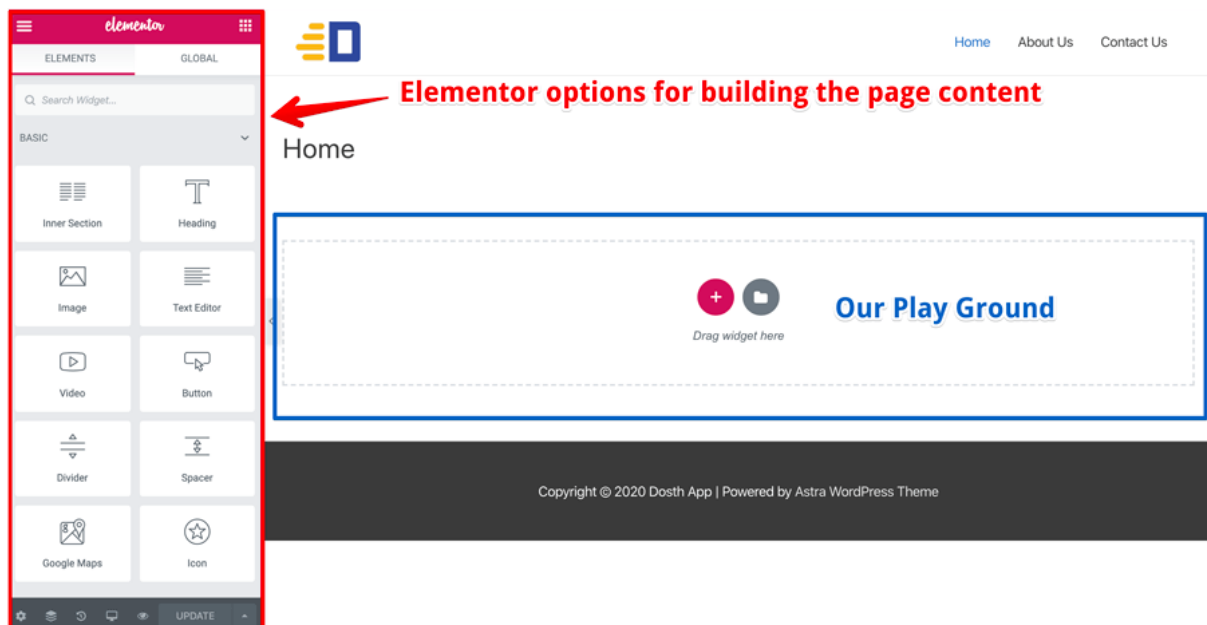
elementor

ELEMENTS GLOBAL

Search Widget...

BASIC

Inner Section
Heading
Image
Text Editor
Video
Button
Divider
Spacer
Google Maps
Icon

UPDATE

Home About Us Contact Us

Elementor options for building the page content

Home

Drag widget here

Our Play Ground

Copyright © 2020 Dosth App | Powered by Astra WordPress Theme